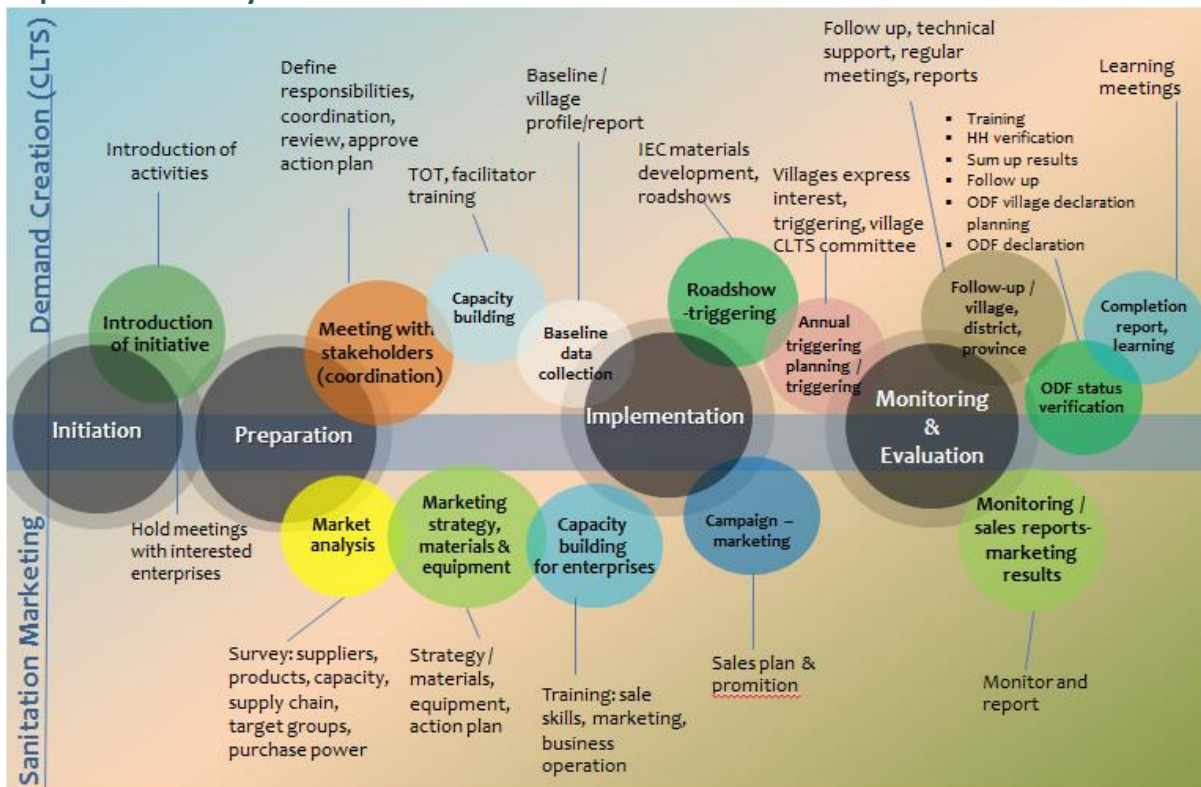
Demand Creation (CLTS)

Introduction of activities

Define responsibilities, coordination, review, approve action plan

TOT, facilitator training

Baseline / village profile/report

IEC materials development, roadshows

Villages express interest, triggering, village CLTS committee

Follow up, technical support, regular meetings, reports

- Training
- HH verification
- Sum up results
- Follow up
- ODF village declaration planning
- ODF declaration

Learning meetings

Introduction of initiative

Meeting with stakeholders (coordination)

Capacity building

Baseline data collection

Roadshow -triggering

Annual triggering planning / triggering

Follow-up / village, district, province

Completion report, learning

ODF status verification

Initiation

Preparation

Implementation

Monitoring & Evaluation

Sanitation Marketing

Hold meetings with interested enterprises

Market analysis

Marketing strategy, materials & equipment

Capacity building for enterprises

Campaign – marketing

Monitoring / sales reports-marketing results

Survey: suppliers, products, capacity, supply chain, target groups, purchase power

Strategy / materials, equipment, action plan

Training: sale skills, marketing, business operation

Sales plan & promition

Monitor and report